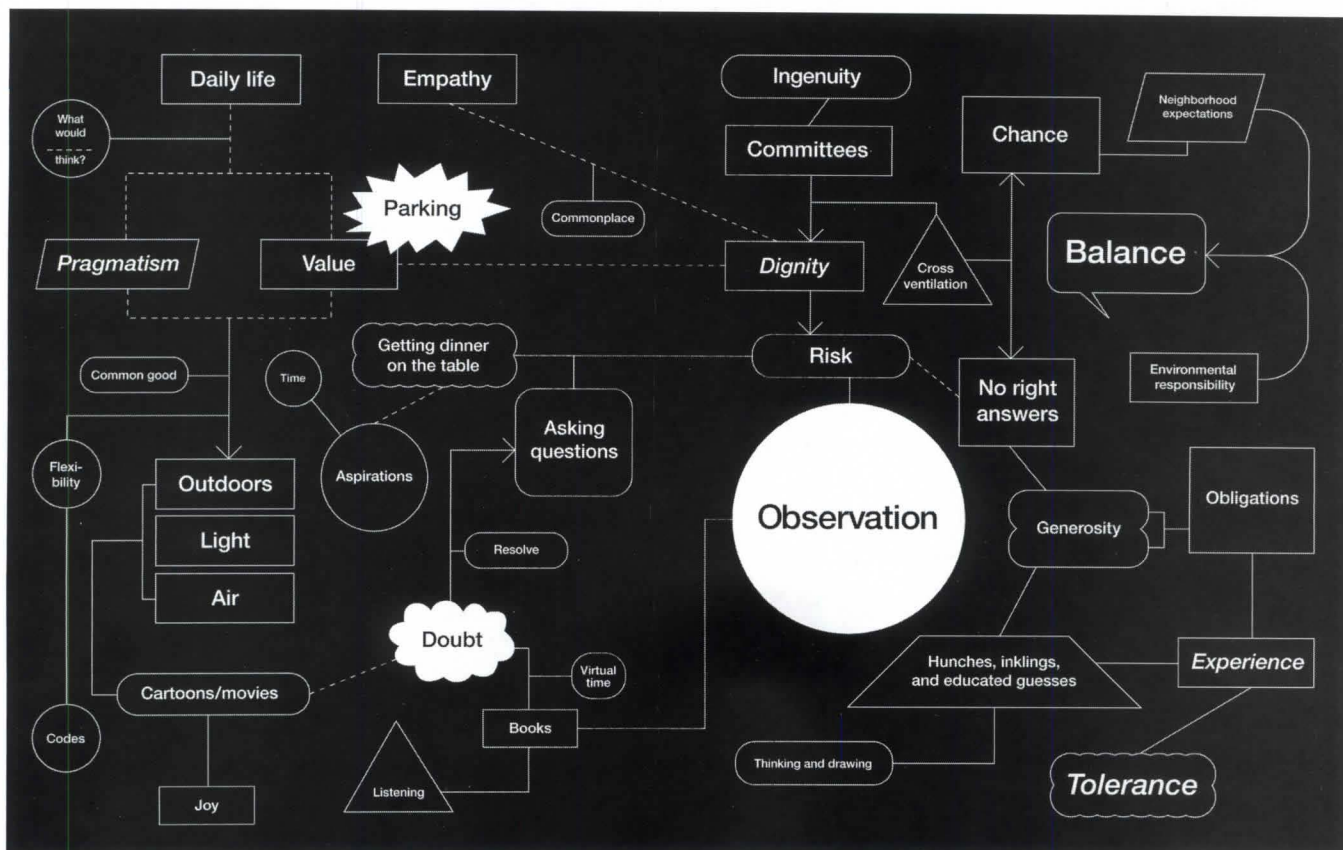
Daily life

Empathy

Ingenuity

Committees

Chance

Neighborhood expectations

What would think?

Parking

Commonplace

Balance

Pragmatism

Value

Dignity

Cross ventilation

Common good

Time

Getting dinner on the table

Risk

No right answers

Environmental responsibility

Flexibility

Aspirations

Asking questions

Outdoors

Light

Air

Observation

Generosity

Obligations

Resolve

Doubt

Virtual time

Cartoons/movies

Books

Hunches, inklings, and educated guesses

Experience

Codes

Listening

Thinking and drawing

Tolerance

Joy